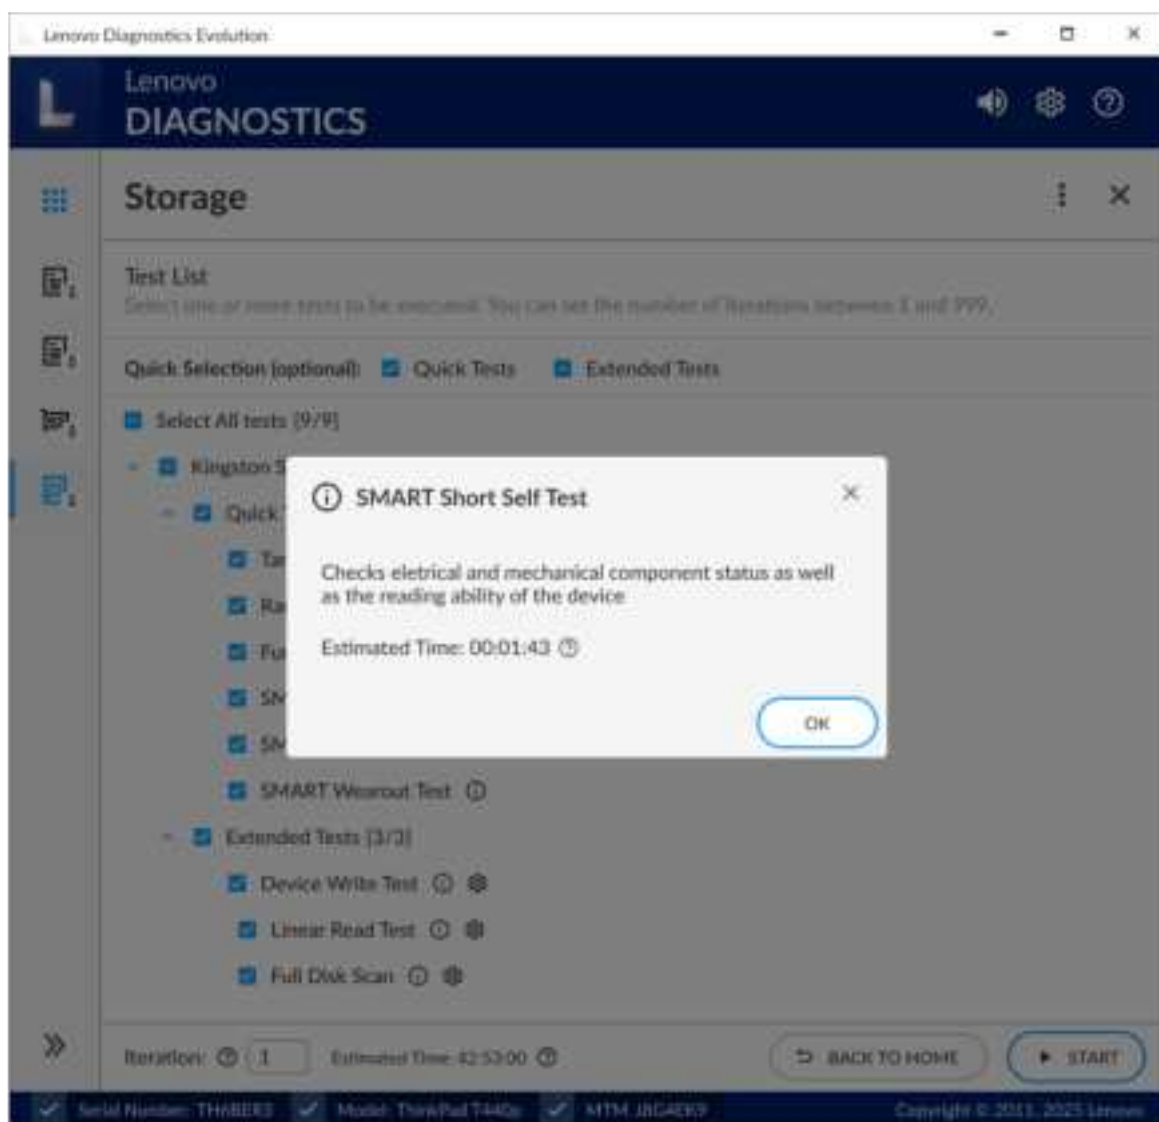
Lenovo Diagnostics Evolution

Lenovo
DIAGNOSTICS

Storage

Test List
Select one or more tests to be executed. You can set the number of iterations between 1 and 999.

Quick Selection (optional): Quick Tests Extended Tests

Select All tests (9/9)

Kingston S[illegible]

Quick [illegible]

Ta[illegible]

Ra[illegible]

Fu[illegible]

SM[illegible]

SM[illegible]

SMART Wearout Test

Extended Tests (3/3)

Device Write Test

Linear Read Test

Full Disk Scan

SMART Short Self Test

Checks eletrical and mechanical component status as well as the reading ability of the device

Estimated Time: 00:01:43

OK

Iteration: 1 Estimated Time: 42:53:00

BACK TO HOME

START

Serial Number: THABER3 Model: ThinkPad T440s MTM: 20AR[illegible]

Copyright © 2011, 2025 Lenovo